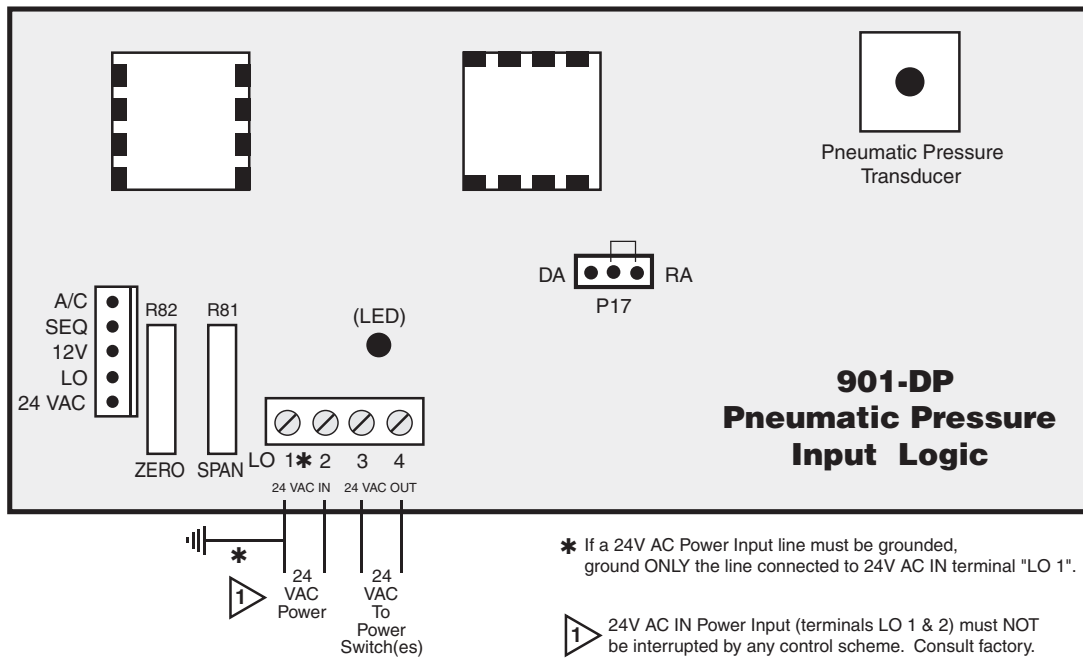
Pneumatic Pressure Transducer

DA RA
P17

A/C
SEQ
12V
LO
24 VAC

R82 R81

(LED)

ZERO SPAN LO 1✱ 2 3 4
24 VAC IN 24 VAC OUT

901-DP
Pneumatic Pressure
Input Logic

✱

1

24 VAC Power

24 VAC To Power Switch(es)

✱ If a 24V AC Power Input line must be grounded, ground ONLY the line connected to 24V AC IN terminal "LO 1".

1 24V AC IN Power Input (terminals LO 1 & 2) must NOT be interrupted by any control scheme. Consult factory.